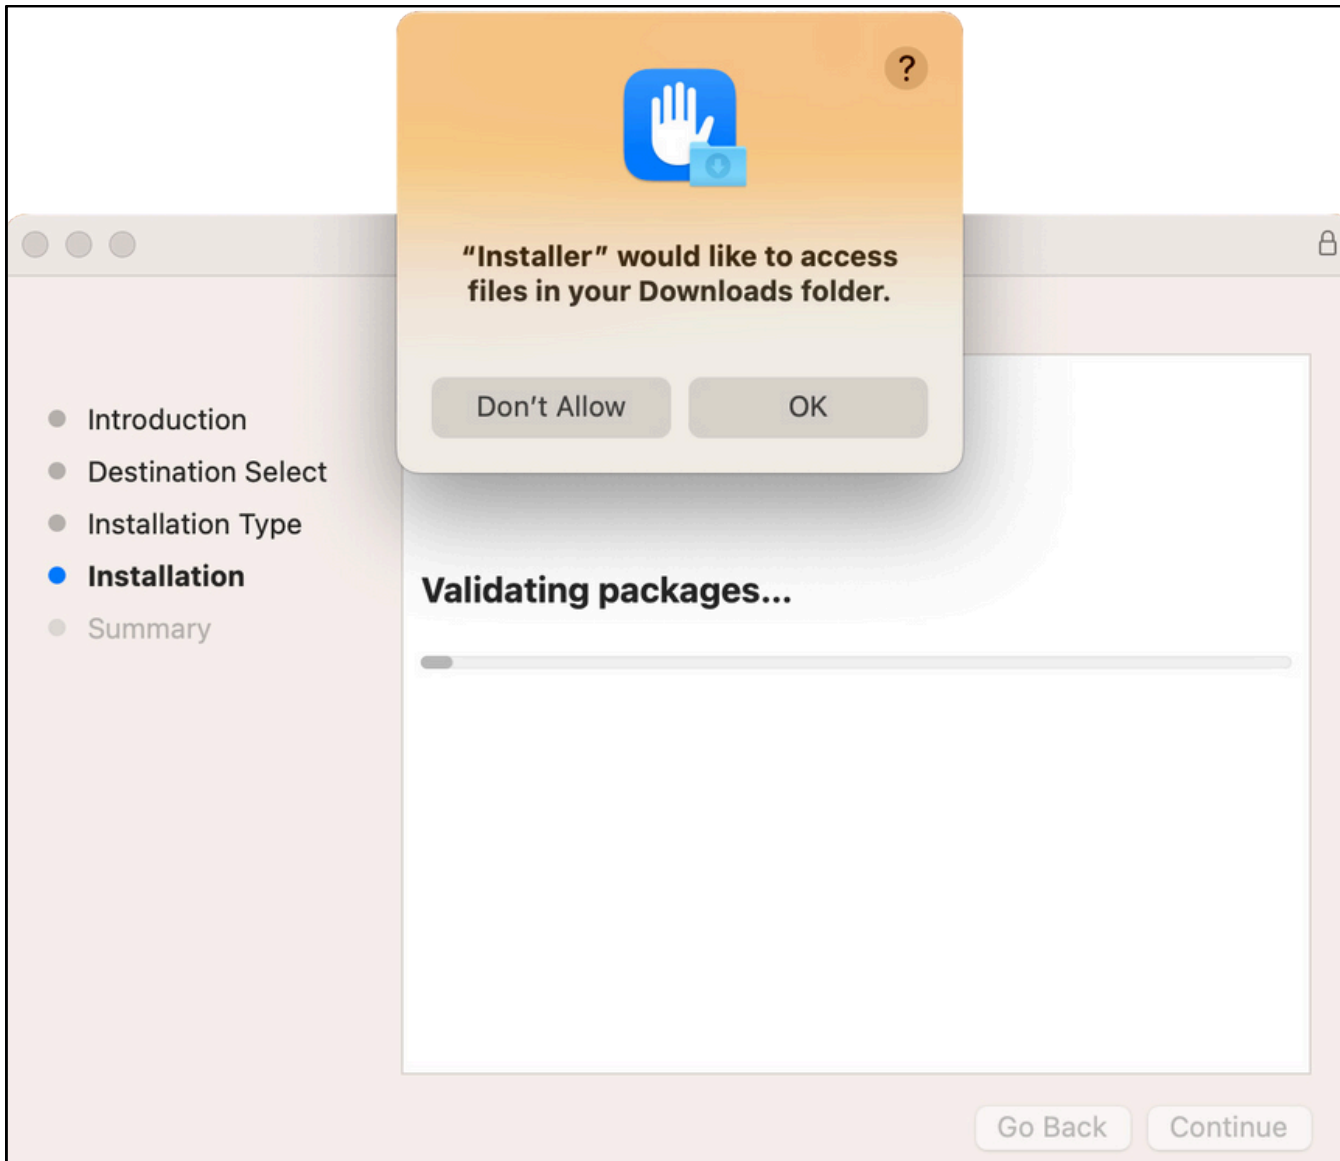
?

“Installer” would like to access files in your Downloads folder.

Don’t Allow

OK

Introduction

Destination Select

Installation Type

Installation

Summary

Validating packages...

Go Back

Continue